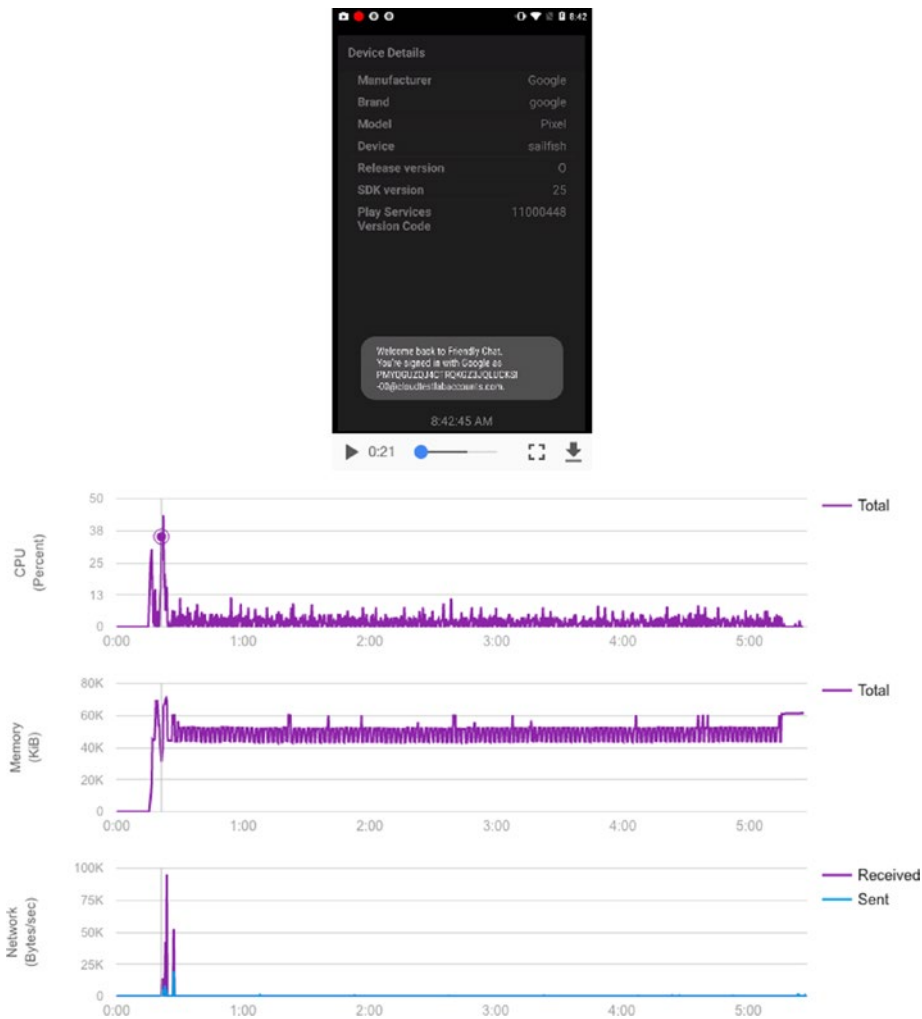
8:42

Device Details

| | |
|---|---|
| Manufacturer | Google |
| Brand | google |
| Model | Pixel |
| Device | sailfish |
| Release version | O |
| SDK version | 25 |
| Play Services Version Code | 11000448 |

Welcome back to Friendly Chat. You're signed in with Google as PMYDGUZDJ4CTRQK0Z3JQLUCKB -00@cloudtestlabaccounts.com.

8:42:45 AM

0:21

CPU (Percent)
50
38
25
13
0
0:00 1:00 2:00 3:00 4:00 5:00
Total

Memory (KiB)
80K
60K
40K
20K
0
0:00 1:00 2:00 3:00 4:00 5:00
Total

Network (Bytes/sec)
100K
75K
50K
25K
0
0:00 1:00 2:00 3:00 4:00 5:00
Received
Sent